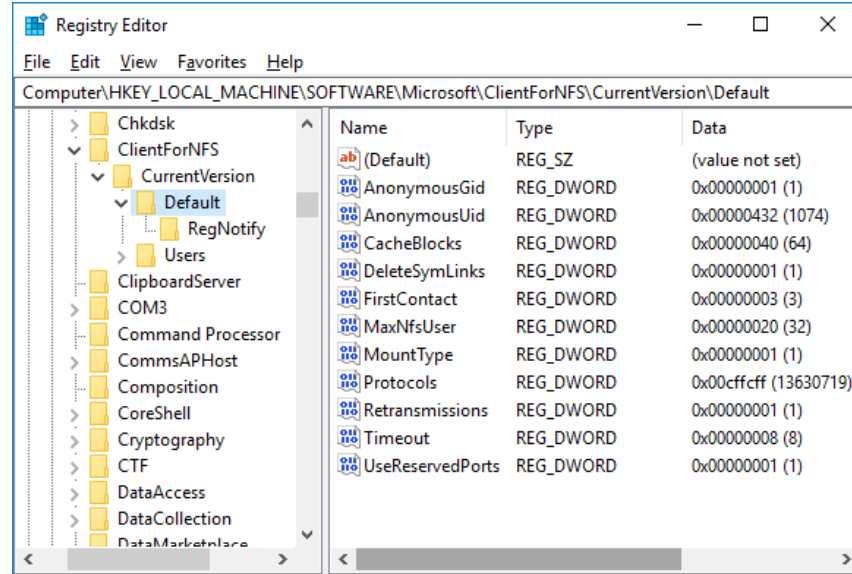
Registry Editor

File Edit View Favorites Help

Computer\HKEY_LOCAL_MACHINE\SOFTWARE\Microsoft\ClientForNFS\CurrentVersion\Default

Chkdsk
ClientForNFS
CurrentVersion
Default
RegNotify
Users
ClipboardServer
COM3
Command Processor
CommsAPHost
Composition
CoreShell
Cryptography
CTF
DataAccess
DataCollection
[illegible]

| Name | Type | Data |
|---|---|---|
| (Default) | REG_SZ | (value not set) |
| AnonymousGid | REG_DWORD | 0x00000001 (1) |
| AnonymousUid | REG_DWORD | 0x00000432 (1074) |
| CacheBlocks | REG_DWORD | 0x00000040 (64) |
| DeleteSymLinks | REG_DWORD | 0x00000001 (1) |
| FirstContact | REG_DWORD | 0x00000003 (3) |
| MaxNfsUser | REG_DWORD | 0x00000020 (32) |
| MountType | REG_DWORD | 0x00000001 (1) |
| Protocols | REG_DWORD | 0x00cffcff (13630719) |
| Retransmissions | REG_DWORD | 0x00000001 (1) |
| Timeout | REG_DWORD | 0x00000008 (8) |
| UseReservedPorts | REG_DWORD | 0x00000001 (1) |